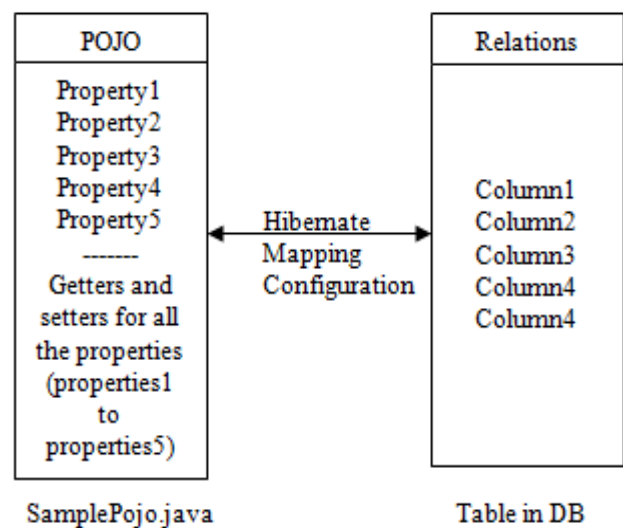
POJO

Property1
Property2
Property3
Property4
Property5
-------
Getters and setters for all the properties (properties1 to properties5)

Hibernate
Mapping
Configuration

Relations

Column1
Column2
Column3
Column4
Column4

SamplePojo.java

Table in DB